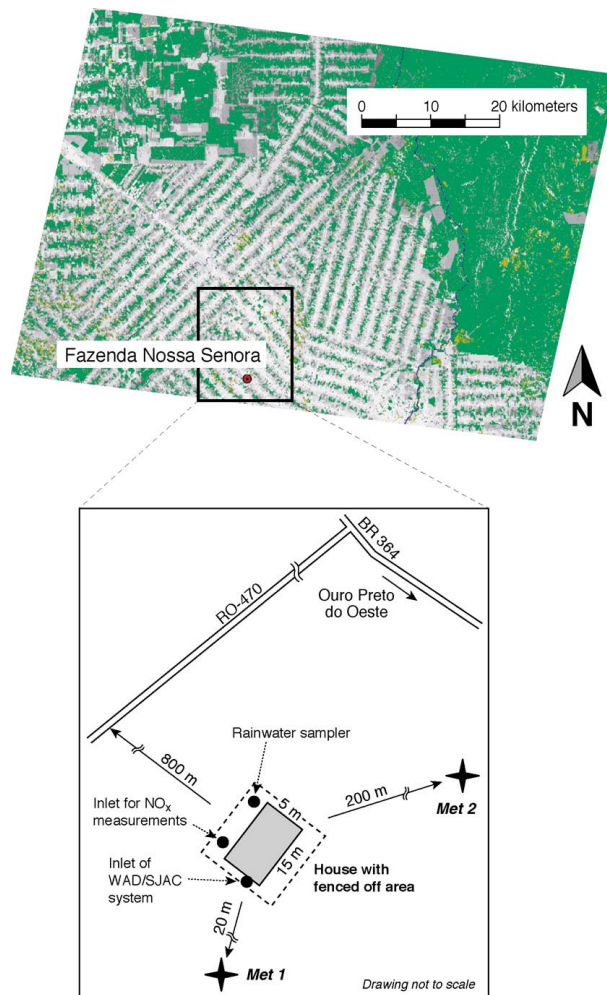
0 10 20 kilometers

Fazenda Nossa Senora

N

BR 364

RO-470

Ouro Preto do Oeste

800 m

Rainwater sampler

Inlet for $NO_x$ measurements

5 m

200 m

Met 2

15 m

Inlet of WAD/SJAC system

House with fenced off area

20 m

Met 1

Drawing not to scale